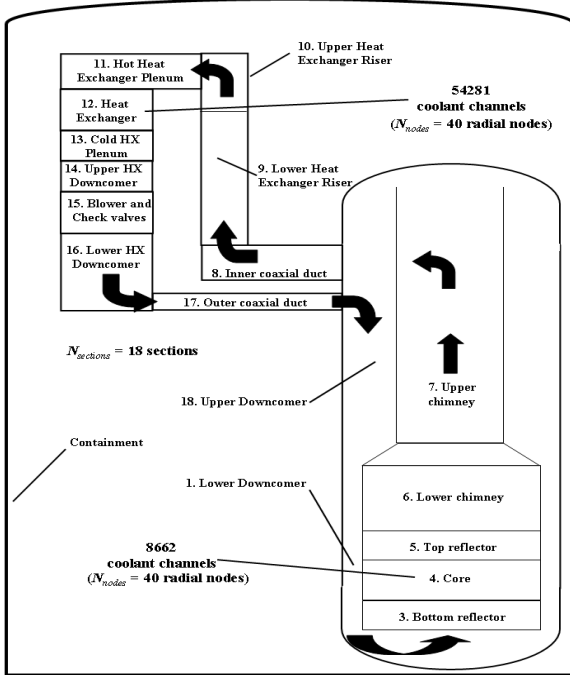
11. Hot Heat Exchanger Plenum

10. Upper Heat Exchanger Riser

12. Heat Exchanger

54281 coolant channels ($N_{nodes}$ = 40 radial nodes)

13. Cold HX Plenum

14. Upper HX Downcomer

9. Lower Heat Exchanger Riser

15. Blower and Check valves

16. Lower HX Downcomer

8. Inner coaxial duct

17. Outer coaxial duct

$N_{sections}$ = 18 sections

7. Upper chimney

18. Upper Downcomer

Containment

1. Lower Downcomer

6. Lower chimney

8662 coolant channels ($N_{nodes}$ = 40 radial nodes)

5. Top reflector

4. Core

3. Bottom reflector